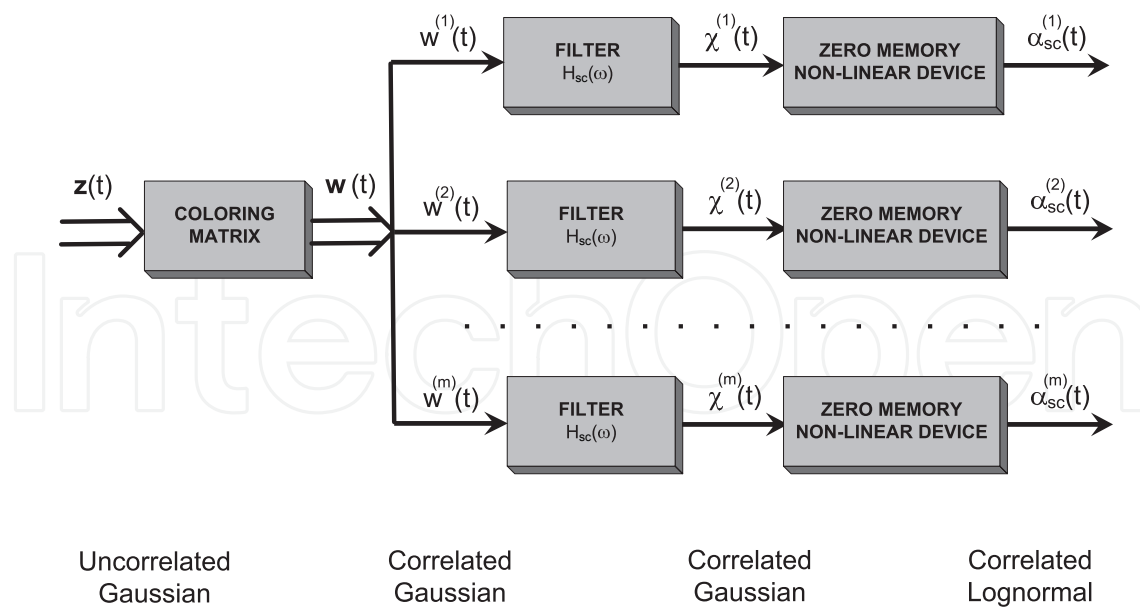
$\mathbf{z}(t)$

COLORING MATRIX

$\mathbf{w}(t)$

$w^{(1)}(t)$

FILTER $H_{sc}(\omega)$

$\chi^{(1)}(t)$

ZERO MEMORY NON-LINEAR DEVICE

$\alpha_{sc}^{(1)}(t)$

$w^{(2)}(t)$

FILTER $H_{sc}(\omega)$

$\chi^{(2)}(t)$

ZERO MEMORY NON-LINEAR DEVICE

$\alpha_{sc}^{(2)}(t)$

. . . . . . . . . . . . . .

$w^{(m)}(t)$

FILTER $H_{sc}(\omega)$

$\chi^{(m)}(t)$

ZERO MEMORY NON-LINEAR DEVICE

$\alpha_{sc}^{(m)}(t)$

Uncorrelated Gaussian

Correlated Gaussian

Correlated Gaussian

Correlated Lognormal

IntechOpen